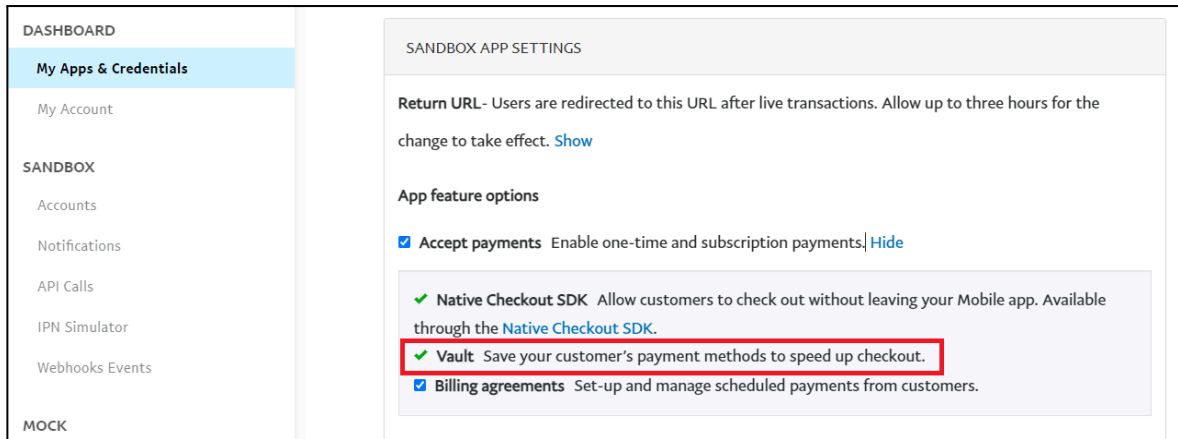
DASHBOARD
My Apps & Credentials
My Account

SANDBOX
Accounts
Notifications
API Calls
IPN Simulator
Webhooks Events

MOCK

SANDBOX APP SETTINGS

Return URL- Users are redirected to this URL after live transactions. Allow up to three hours for the change to take effect. Show

App feature options

Accept payments Enable one-time and subscription payments. Hide

Native Checkout SDK Allow customers to check out without leaving your Mobile app. Available through the Native Checkout SDK.
Vault Save your customer's payment methods to speed up checkout.
Billing agreements Set-up and manage scheduled payments from customers.